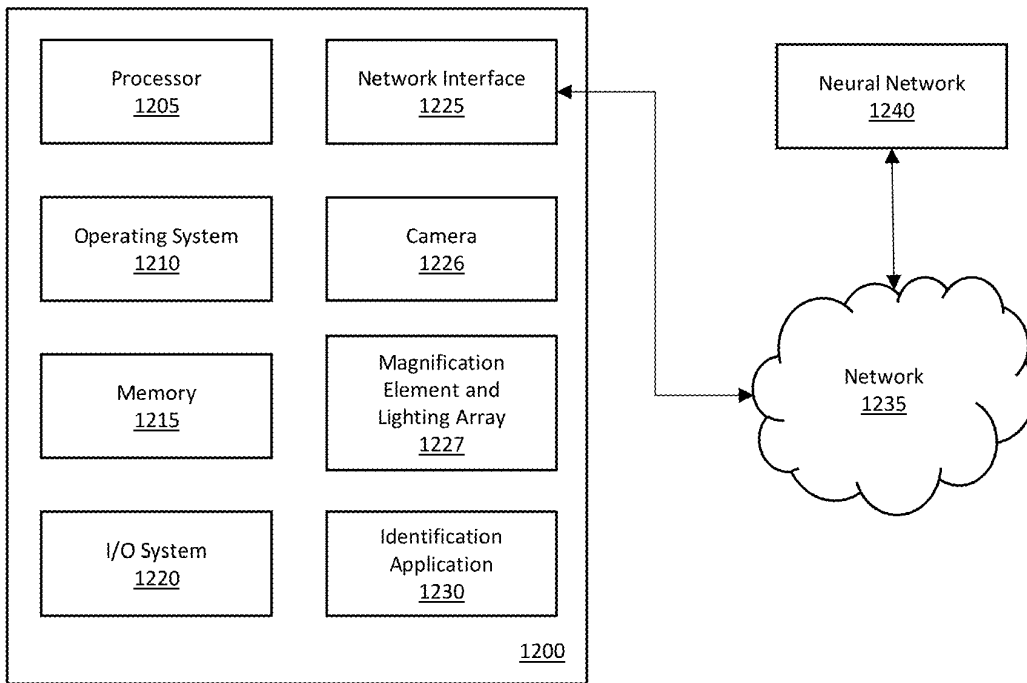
Processor
1205

Network Interface
1225

Neural Network
1240

Operating System
1210

Camera
1226

Memory
1215

Magnification Element and Lighting Array
1227

Network
1235

I/O System
1220

Identification Application
1230

1200